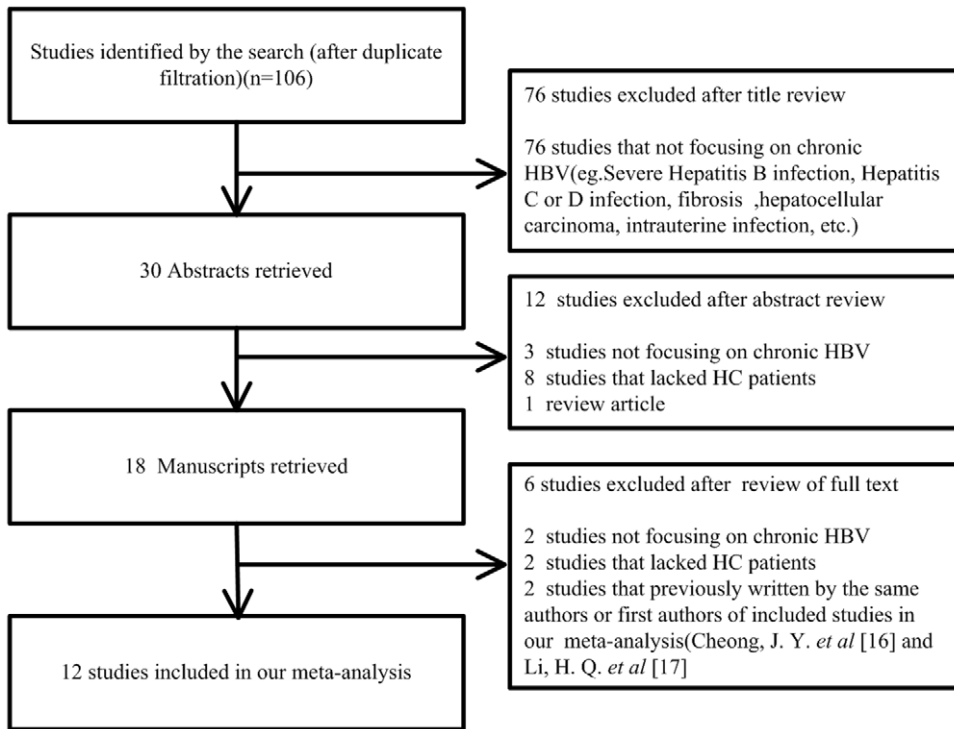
Studies identified by the search (after duplicate filtration)(n=106)

76 studies excluded after title review

76 studies that not focusing on chronic HBV(eg.Severe Hepatitis B infection, Hepatitis C or D infection, fibrosis ,hepatocellular carcinoma, intrauterine infection, etc.)

30 Abstracts retrieved

12 studies excluded after abstract review

3 studies not focusing on chronic HBV
8 studies that lacked HC patients
1 review article

18 Manuscripts retrieved

6 studies excluded after review of full text

2 studies not focusing on chronic HBV
2 studies that lacked HC patients
2 studies that previously written by the same authors or first authors of included studies in our meta-analysis(Cheong, J. Y. et al [16] and Li, H. Q. et al [17]

12 studies included in our meta-analysis